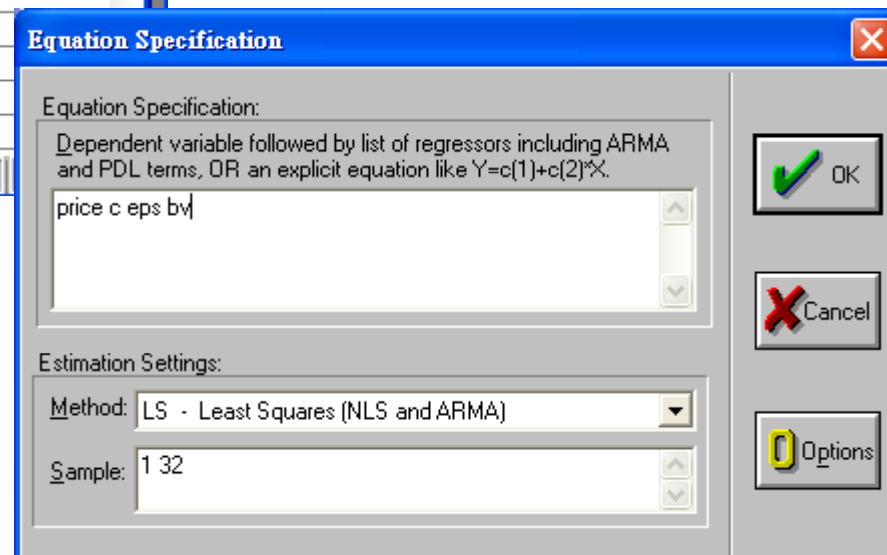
Equation Specification

Equation Specification:

Dependent variable followed by list of regressors including ARMA and PDL terms, OR an explicit equation like Y=c(1)+c(2)*X.

price c eps bv

Estimation Settings:

Method: LS - Least Squares (NLS and ARMA)

Sample: 1 32

OK

Cancel

Options